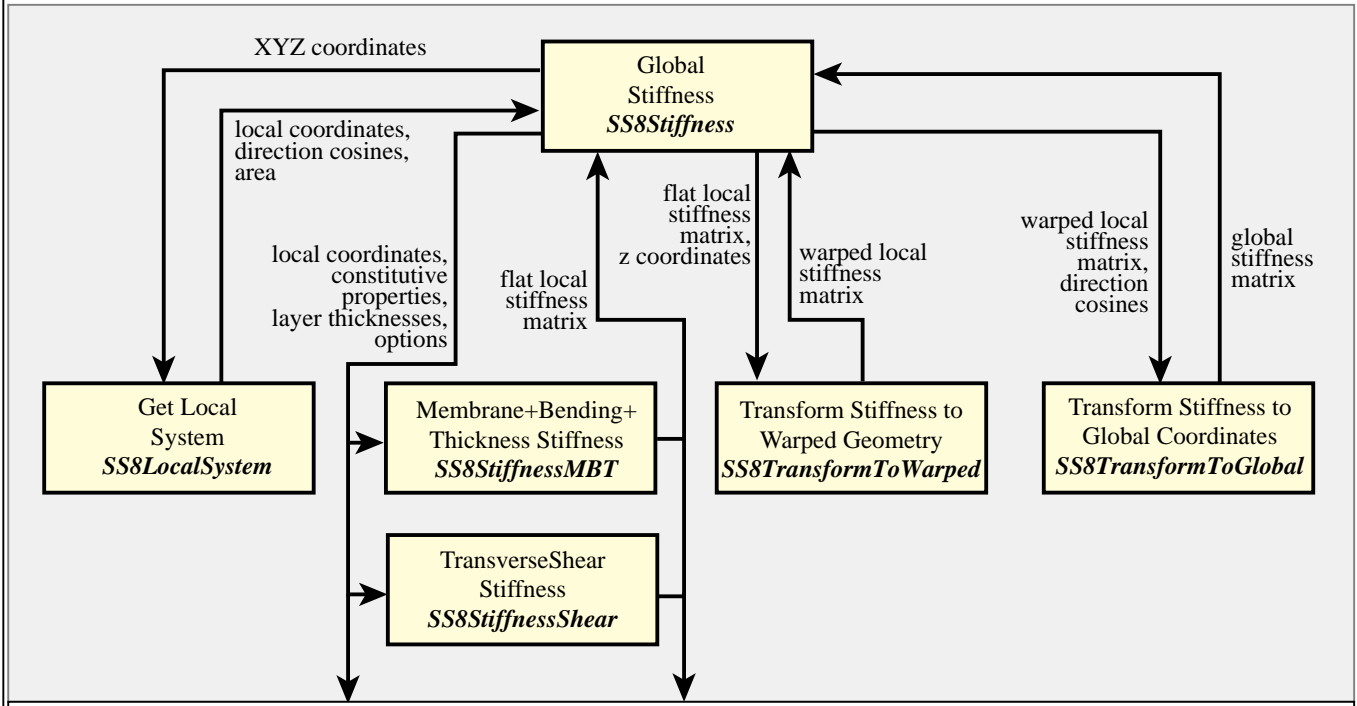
XYZ coordinates

Global Stiffness ***SS8Stiffness***

local coordinates, direction cosines, area

local coordinates, constitutive properties, layer thicknesses, options

flat local stiffness matrix

flat local stiffness matrix, z coordinates

warped local stiffness matrix

warped local stiffness matrix, direction cosines

global stiffness matrix

Get Local System ***SS8LocalSystem***

Membrane+Bending+ Thickness Stiffness ***SS8StiffnessMBT***

Transform Stiffness to Warped Geometry ***SS8TransformToWarped***

Transform Stiffness to Global Coordinates ***SS8TransformToGlobal***

TransverseShear Stiffness ***SS8StiffnessShear***